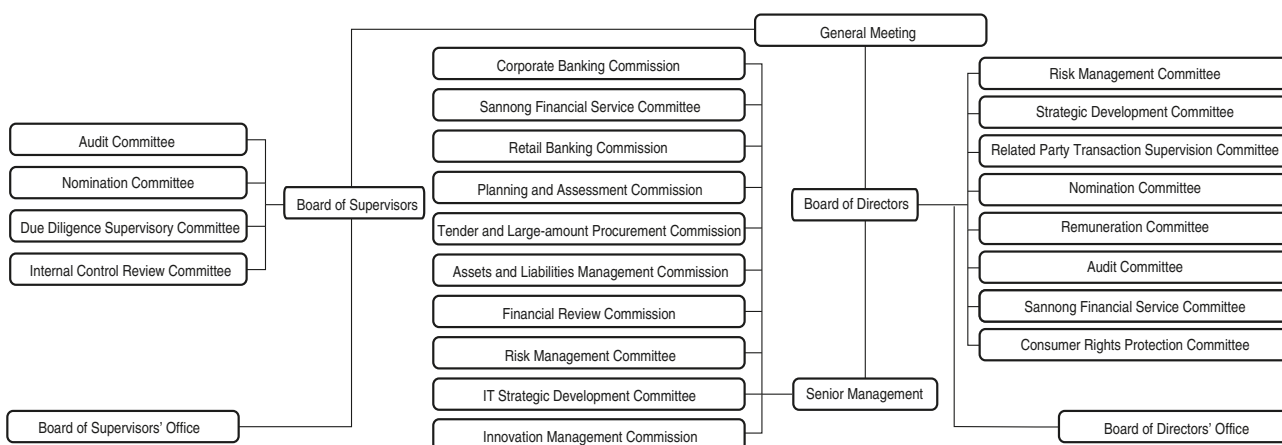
General Meeting

Audit Committee

Nomination Committee

Due Diligence Supervisory Committee

Internal Control Review Committee

Board of Supervisors

Board of Supervisors' Office

Corporate Banking Commission

Sannong Financial Service Committee

Retail Banking Commission

Planning and Assessment Commission

Tender and Large-amount Procurement Commission

Assets and Liabilities Management Commission

Financial Review Commission

Risk Management Committee

IT Strategic Development Committee

Innovation Management Commission

Board of Directors

Senior Management

Risk Management Committee

Strategic Development Committee

Related Party Transaction Supervision Committee

Nomination Committee

Remuneration Committee

Audit Committee

Sannong Financial Service Committee

Consumer Rights Protection Committee

Board of Directors' Office